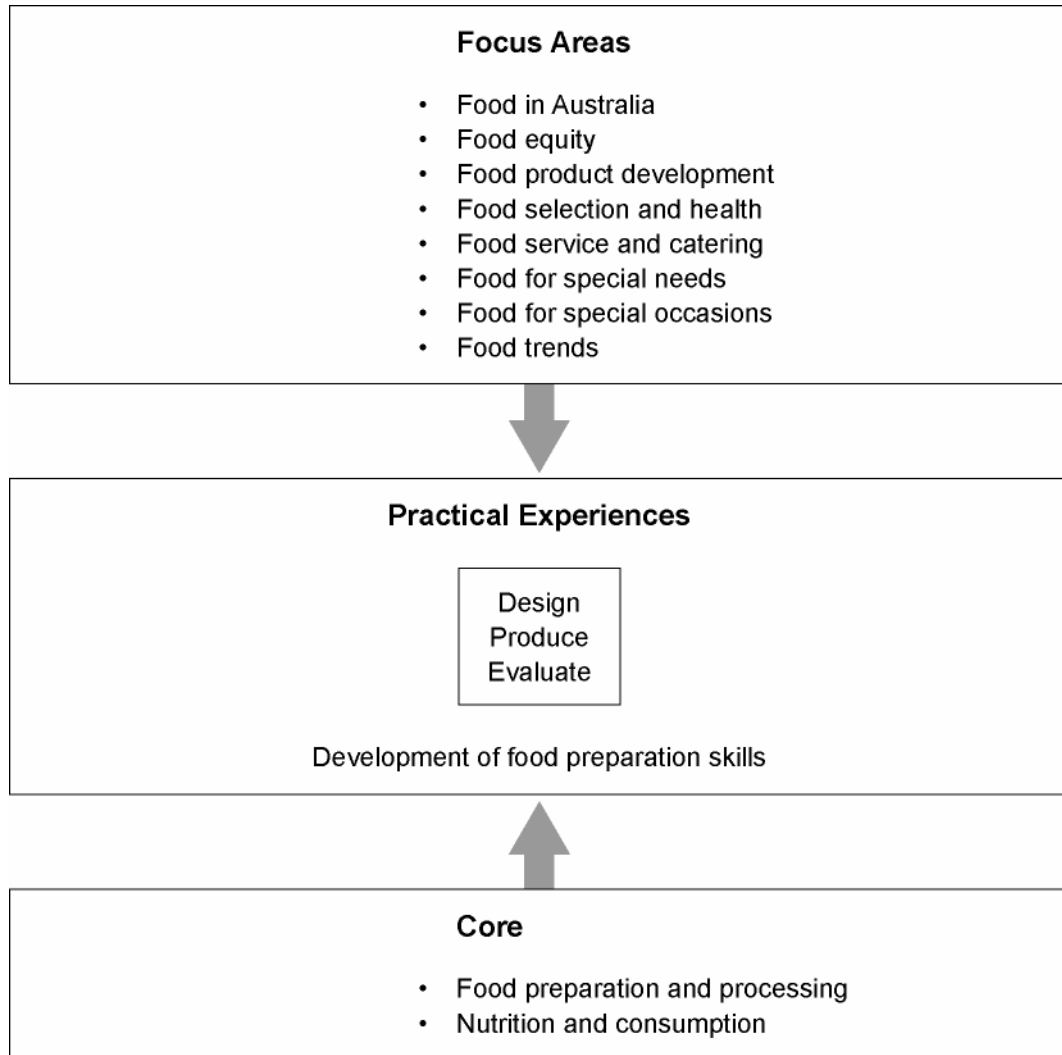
Focus Areas

- Food in Australia
- Food equity
- Food product development
- Food selection and health
- Food service and catering
- Food for special needs
- Food for special occasions
- Food trends

Practical Experiences

Design
Produce
Evaluate

Development of food preparation skills

Core

- Food preparation and processing
- Nutrition and consumption